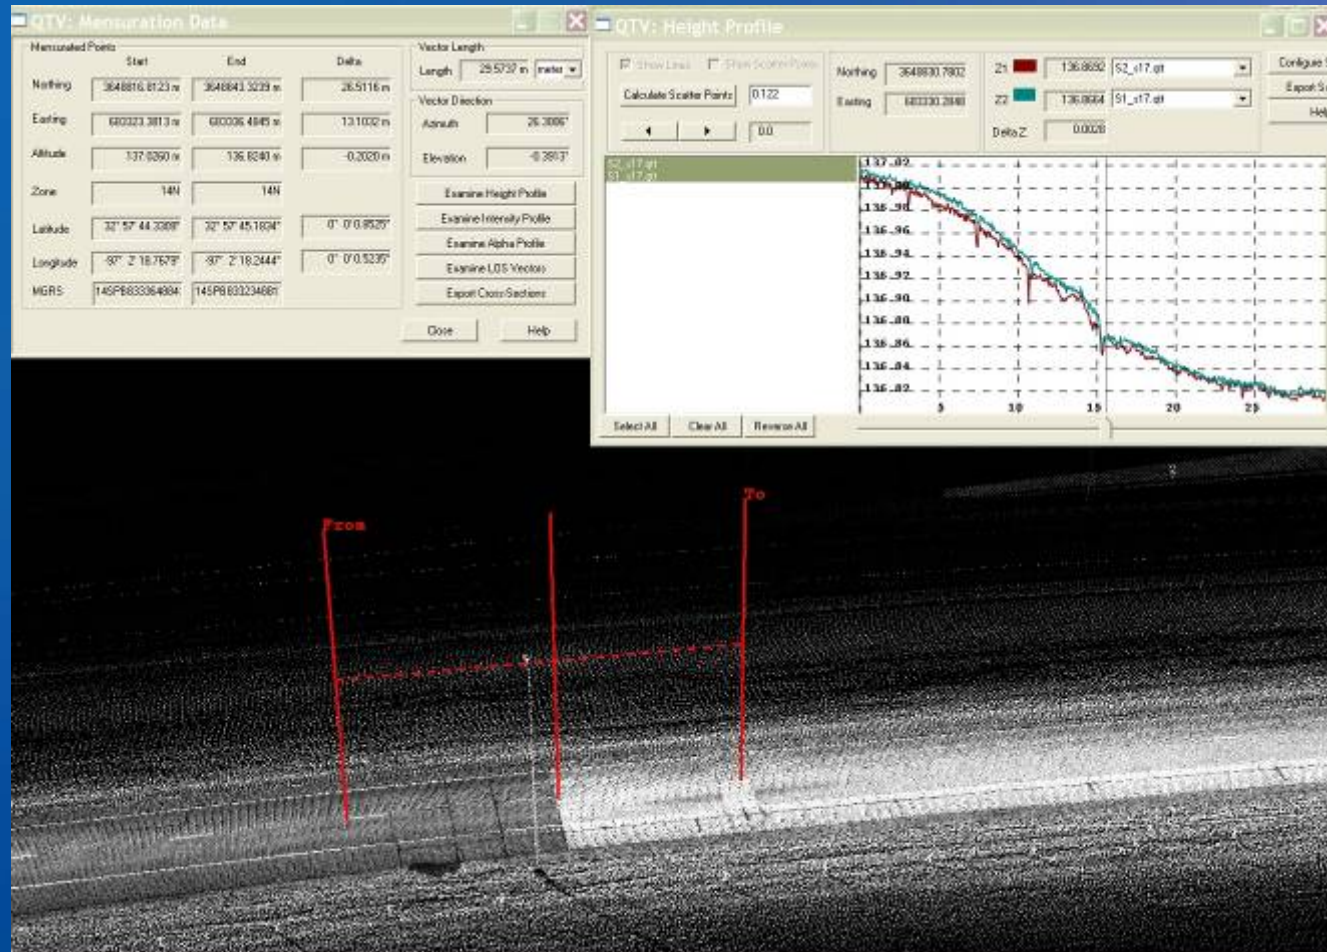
QTV: Mensuration Data

Mensurated Points

| | Start | End | Delta |
|---|---|---|---|
| Northing | 3648816.8123 m | 3648843.3239 m | 26.5116 m |
| Easting | 680323.3813 m | 680336.4845 m | 13.1032 m |
| Altitude | 137.0260 m | 136.8240 m | -0.2020 m |
| Zone | 14N | 14N | |
| Latitude | 32° 57' 44.3308" | 32° 57' 45.1834" | 0° 0' 0.8525" |
| Longitude | -97° 2' 18.7679" | -97° 2' 18.2444" | 0° 0' 0.5235" |
| MGRS | 14SPB8033364884 | 14SPB8033234881 | |

Vector Length
Length 29.5737 m meter

Vector Direction
Azimuth 26.3086°
Elevation -0.3913°

Examine Height Profile
Examine Intensity Profile
Examine Alpha Profile
Examine LOS Vectors
Export Cross-Sections

Close Help

QTV: Height Profile

Show Lines Show Scatter Points
Calculate Scatter Points 0.122
0.0

Northing 3648830.7802
Easting 680330.2848

Z1 136.8692 S2_s17.qt
Z2 136.8664 S1_s17.qt
Delta Z 0.0028

Configure
Export S
Hel

S2_s17.qt
S1_s17.qt

137.02
136.98
136.96
136.94
136.92
136.90
136.88
136.86
136.84
136.82
5 10 15 20 25

Select All Clear All Reverse All

From
To